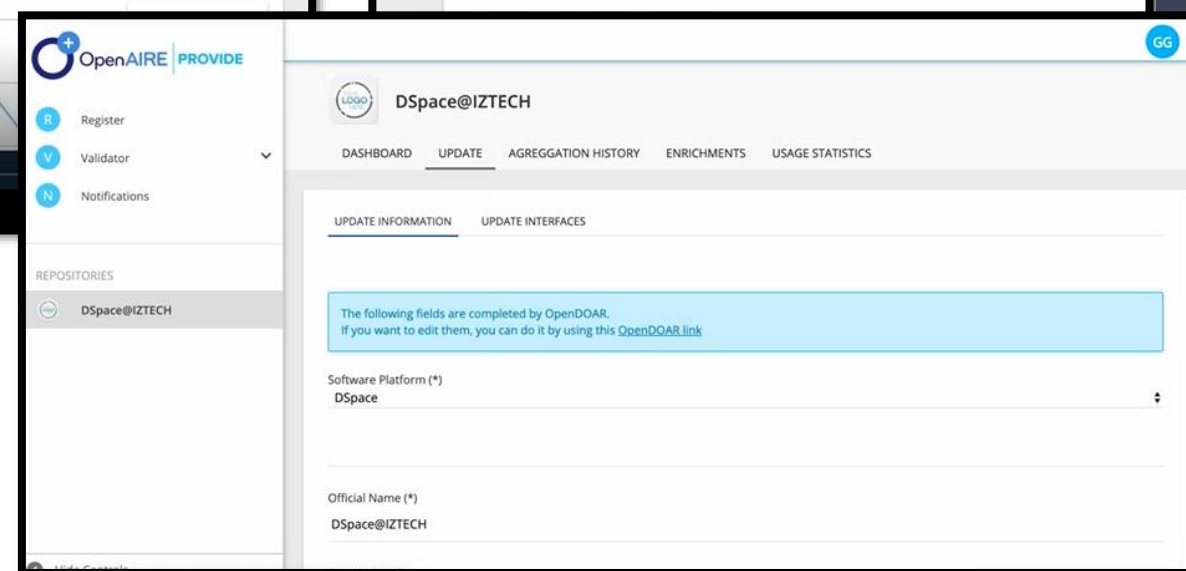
OpenAIRE | PROVIDE

R Register

V Validator

N Notifications

REPOSITORIES

DSpace@IZTECH

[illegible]

GG

LOGO

DSpace@IZTECH

DASHBOARD UPDATE AGREGGATION HISTORY ENRICHMENTS USAGE STATISTICS

UPDATE INFORMATION UPDATE INTERFACES

The following fields are completed by OpenDOAR.
If you want to edit them, you can do it by using this OpenDOAR link

Software Platform (*)
DSpace

Official Name (*)
DSpace@IZTECH